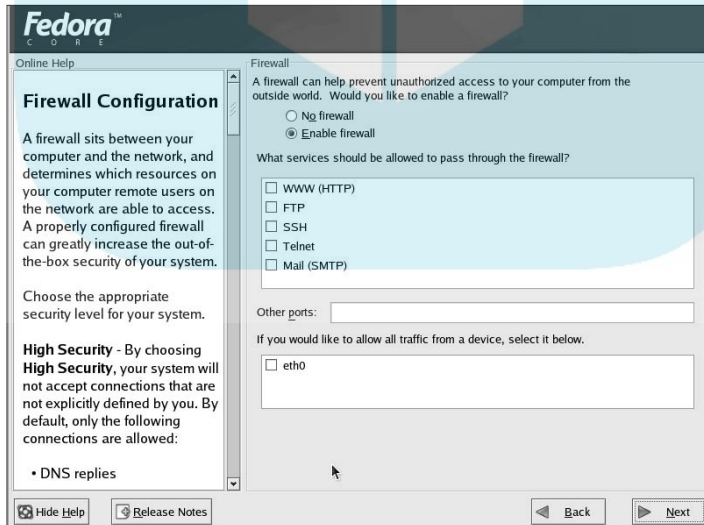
Fedora™
CORE

Online Help

Firewall Configuration

A firewall sits between your computer and the network, and determines which resources on your computer remote users on the network are able to access. A properly configured firewall can greatly increase the out-of-the-box security of your system.

Choose the appropriate security level for your system.

High Security - By choosing High Security, your system will not accept connections that are not explicitly defined by you. By default, only the following connections are allowed:

• DNS replies

Firewall

A firewall can help prevent unauthorized access to your computer from the outside world. Would you like to enable a firewall?

No firewall

Enable firewall

What services should be allowed to pass through the firewall?

WWW (HTTP)

FTP

SSH

Telnet

Mail (SMTP)

Other ports:

If you would like to allow all traffic from a device, select it below.

eth0

Hide Help

Release Notes

Back

Next